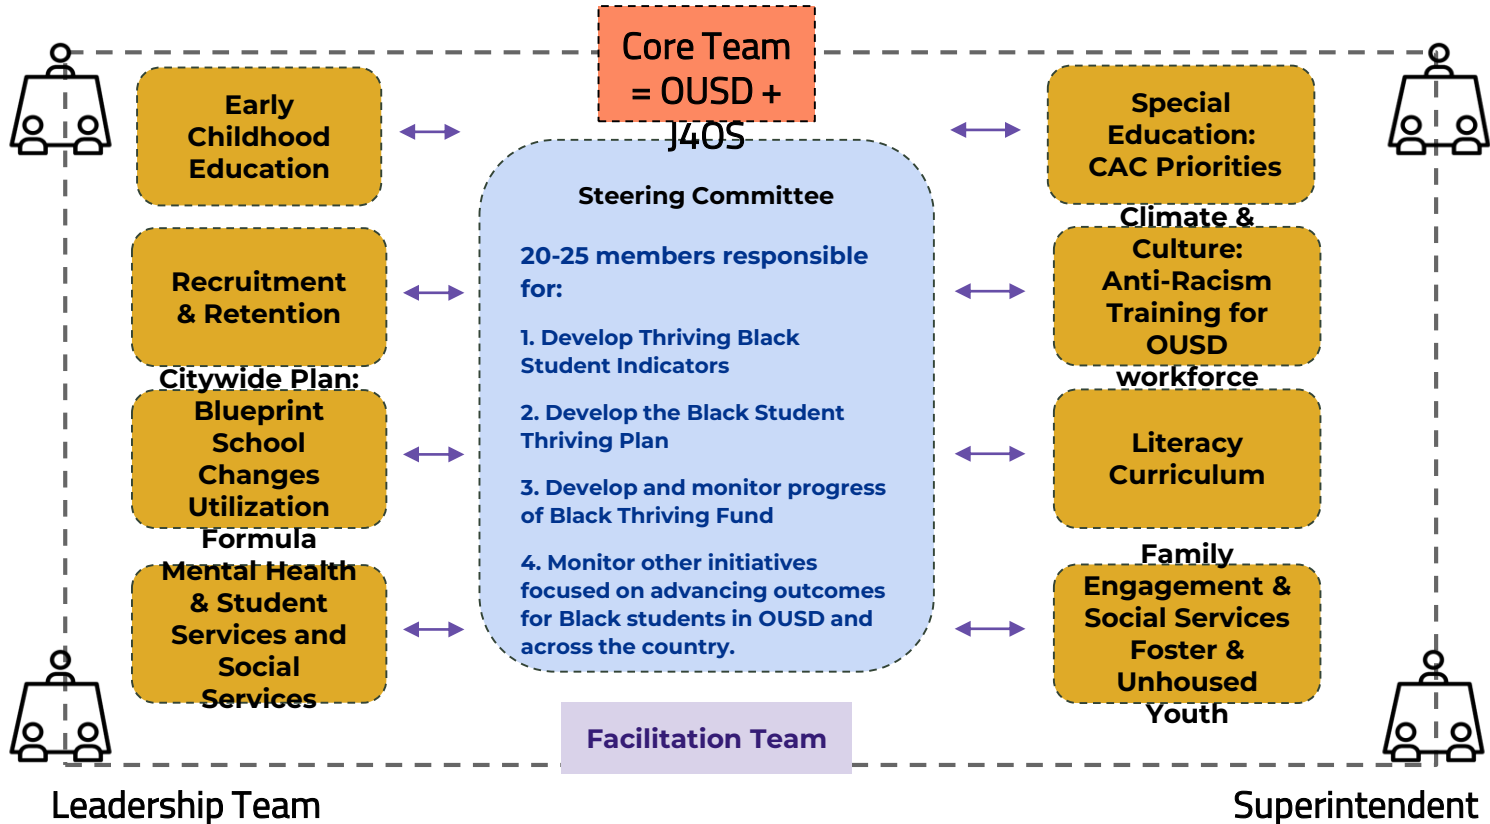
Core Team = OUSD + J4OS

Early Childhood Education

Recruitment & Retention

Citywide Plan: Blueprint School Changes Utilization Formula

Mental Health & Student Services and Social Services

Steering Committee

20-25 members responsible for:

1. Develop Thriving Black Student Indicators

2. Develop the Black Student Thriving Plan

3. Develop and monitor progress of Black Thriving Fund

4. Monitor other initiatives focused on advancing outcomes for Black students in OUSD and across the country.

Facilitation Team

Special Education: CAC Priorities

Climate & Culture: Anti-Racism Training for OUSD workforce

Literacy Curriculum

Family Engagement & Social Services Foster & Unhoused Youth

Leadership Team

Superintendent